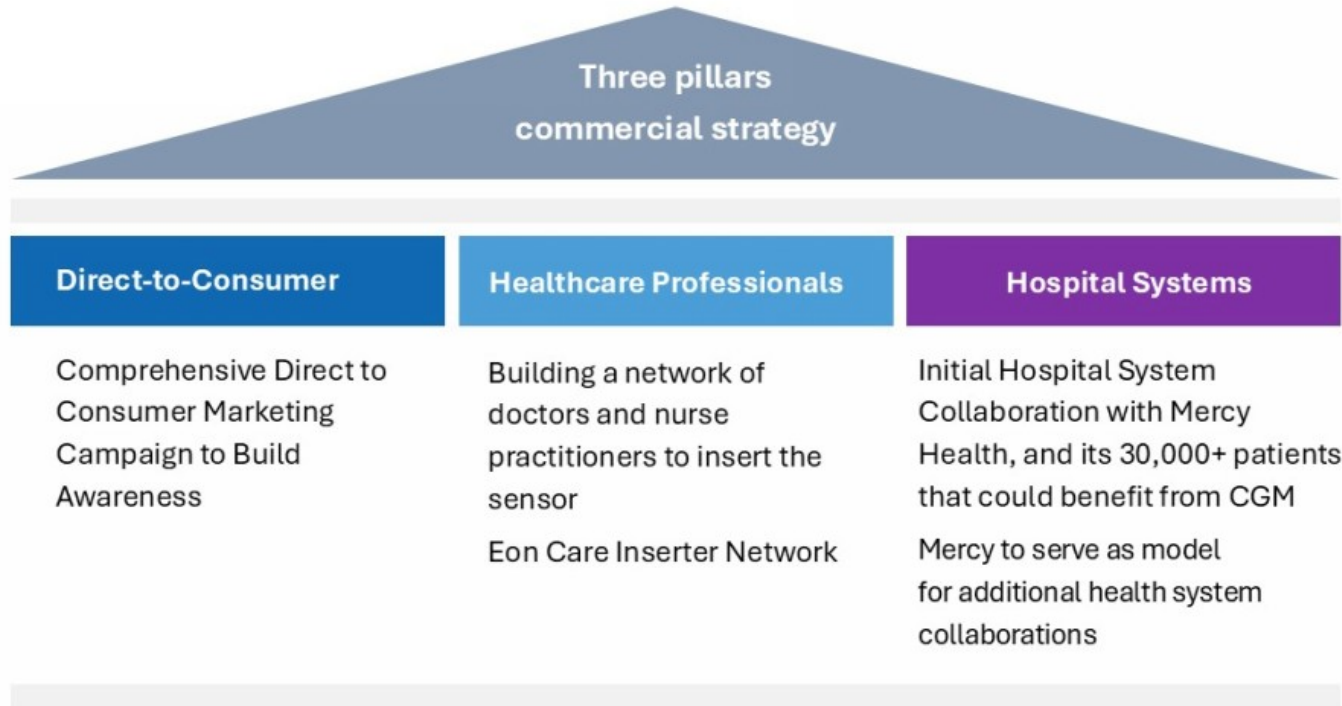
Three pillars commercial strategy

Direct-to-Consumer

Comprehensive Direct to Consumer Marketing Campaign to Build Awareness

Healthcare Professionals

Building a network of doctors and nurse practitioners to insert the sensor

Eon Care Inserter Network

Hospital Systems

Initial Hospital System Collaboration with Mercy Health, and its 30,000+ patients that could benefit from CGM

Mercy to serve as model for additional health system collaborations